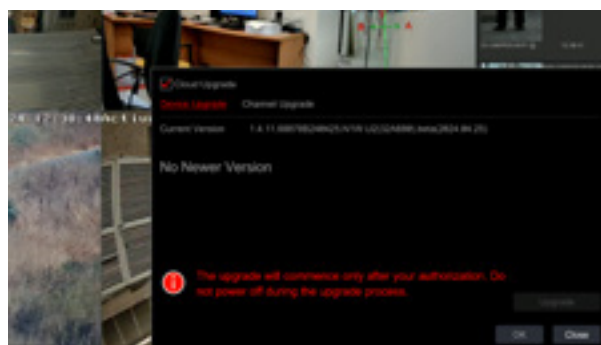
Cloud Upgrade

Device Upgrade Channel Upgrade

Current Version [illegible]

No Newer Version

The upgrade will commence only after your authorization. Do not power off during the upgrade process.

Upgrade

OK Close